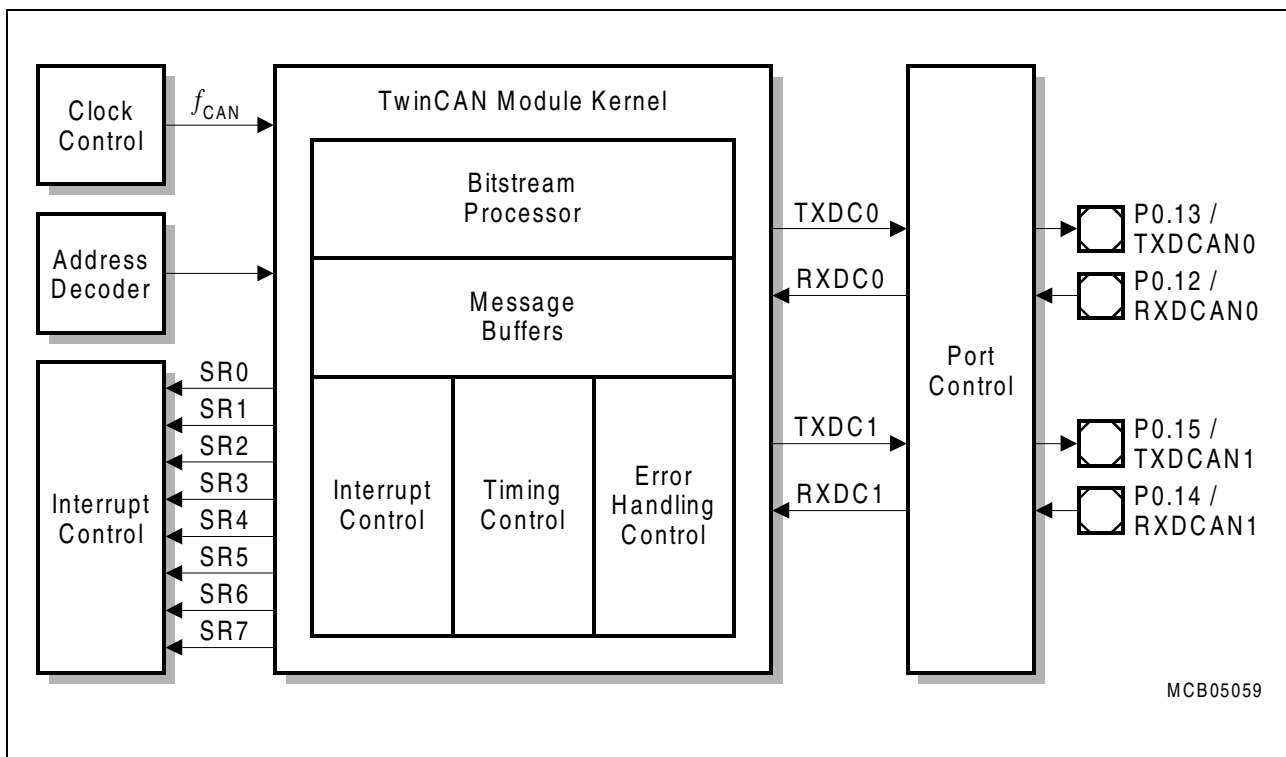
Clock Control

$f_{CAN}$

TwinCAN Module Kernel

Bitstream Processor

Address Decoder

Message Buffers

SR0
SR1
SR2
SR3
SR4
SR5
SR6
SR7

Interrupt Control

Interrupt Control

Timing Control

Error Handling Control

TXDC0

RXDC0

TXDC1

RXDC1

Port Control

P0.13 / TXDCAN0

P0.12 / RXDCAN0

P0.15 / TXDCAN1

P0.14 / RXDCAN1

MCB05059